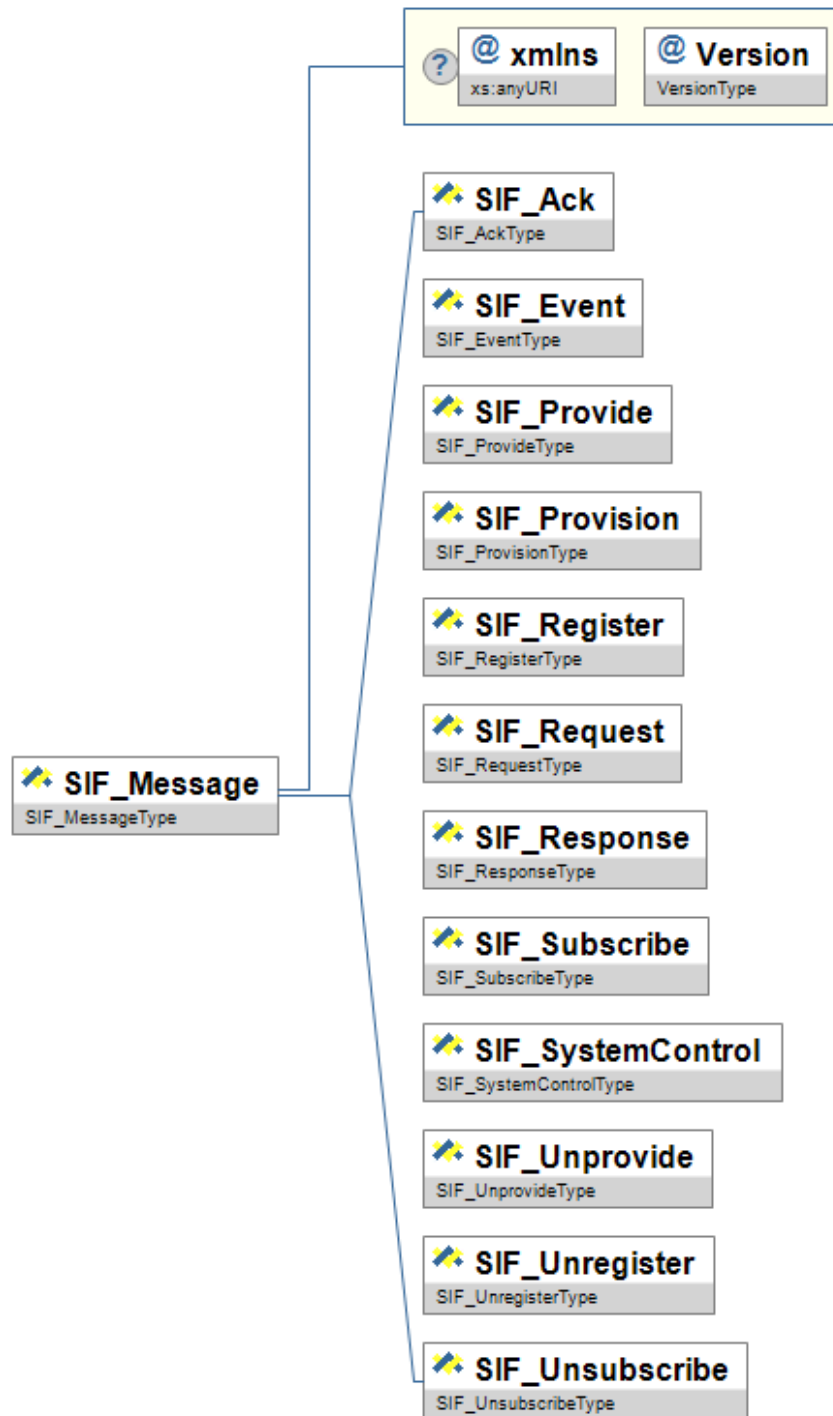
?

@ xmlns
xs:anyURI

@ Version
VersionType

SIF_Ack
SIF_AckType

SIF_Event
SIF_EventType

SIF_Provide
SIF_ProvideType

SIF_Provision
SIF_ProvisionType

SIF_Register
SIF_RegisterType

SIF_Request
SIF_RequestType

SIF_Message
SIF_MessageType

SIF_Response
SIF_ResponseType

SIF_Subscribe
SIF_SubscribeType

SIF_SystemControl
SIF_SystemControlType

SIF_Unprovide
SIF_UnprovideType

SIF_Unregister
SIF_UnregisterType

SIF_Unsubscribe
SIF_UnsubscribeType